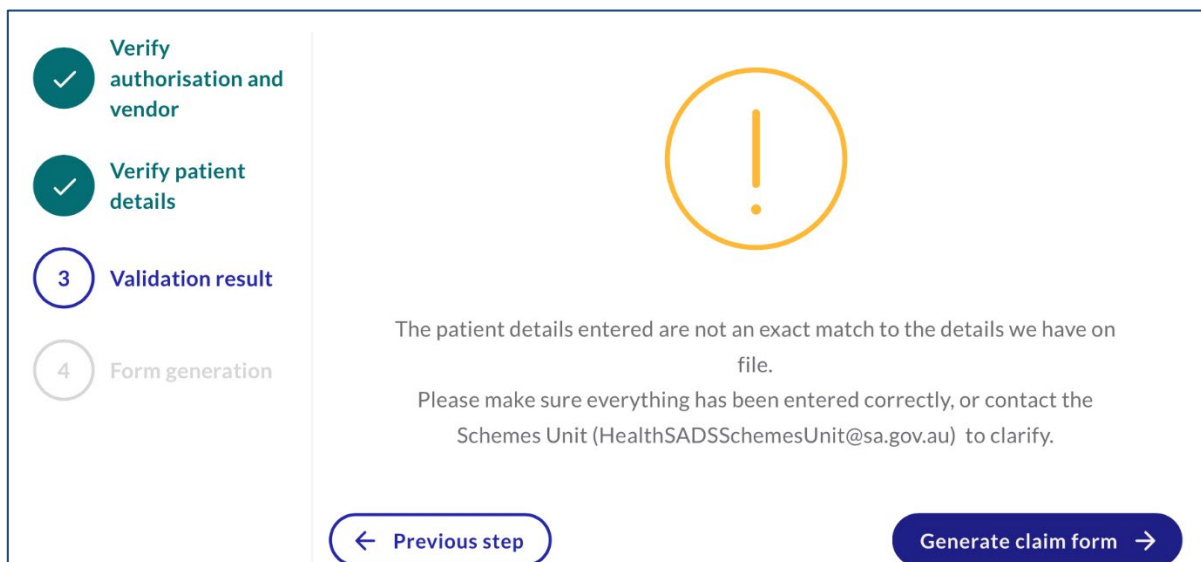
Verify authorisation and vendor

Verify patient details

3 Validation result

4 Form generation

!

The patient details entered are not an exact match to the details we have on file.
Please make sure everything has been entered correctly, or contact the Schemes Unit (HealthSADSSchemesUnit@sa.gov.au) to clarify.

← Previous step

Generate claim form →